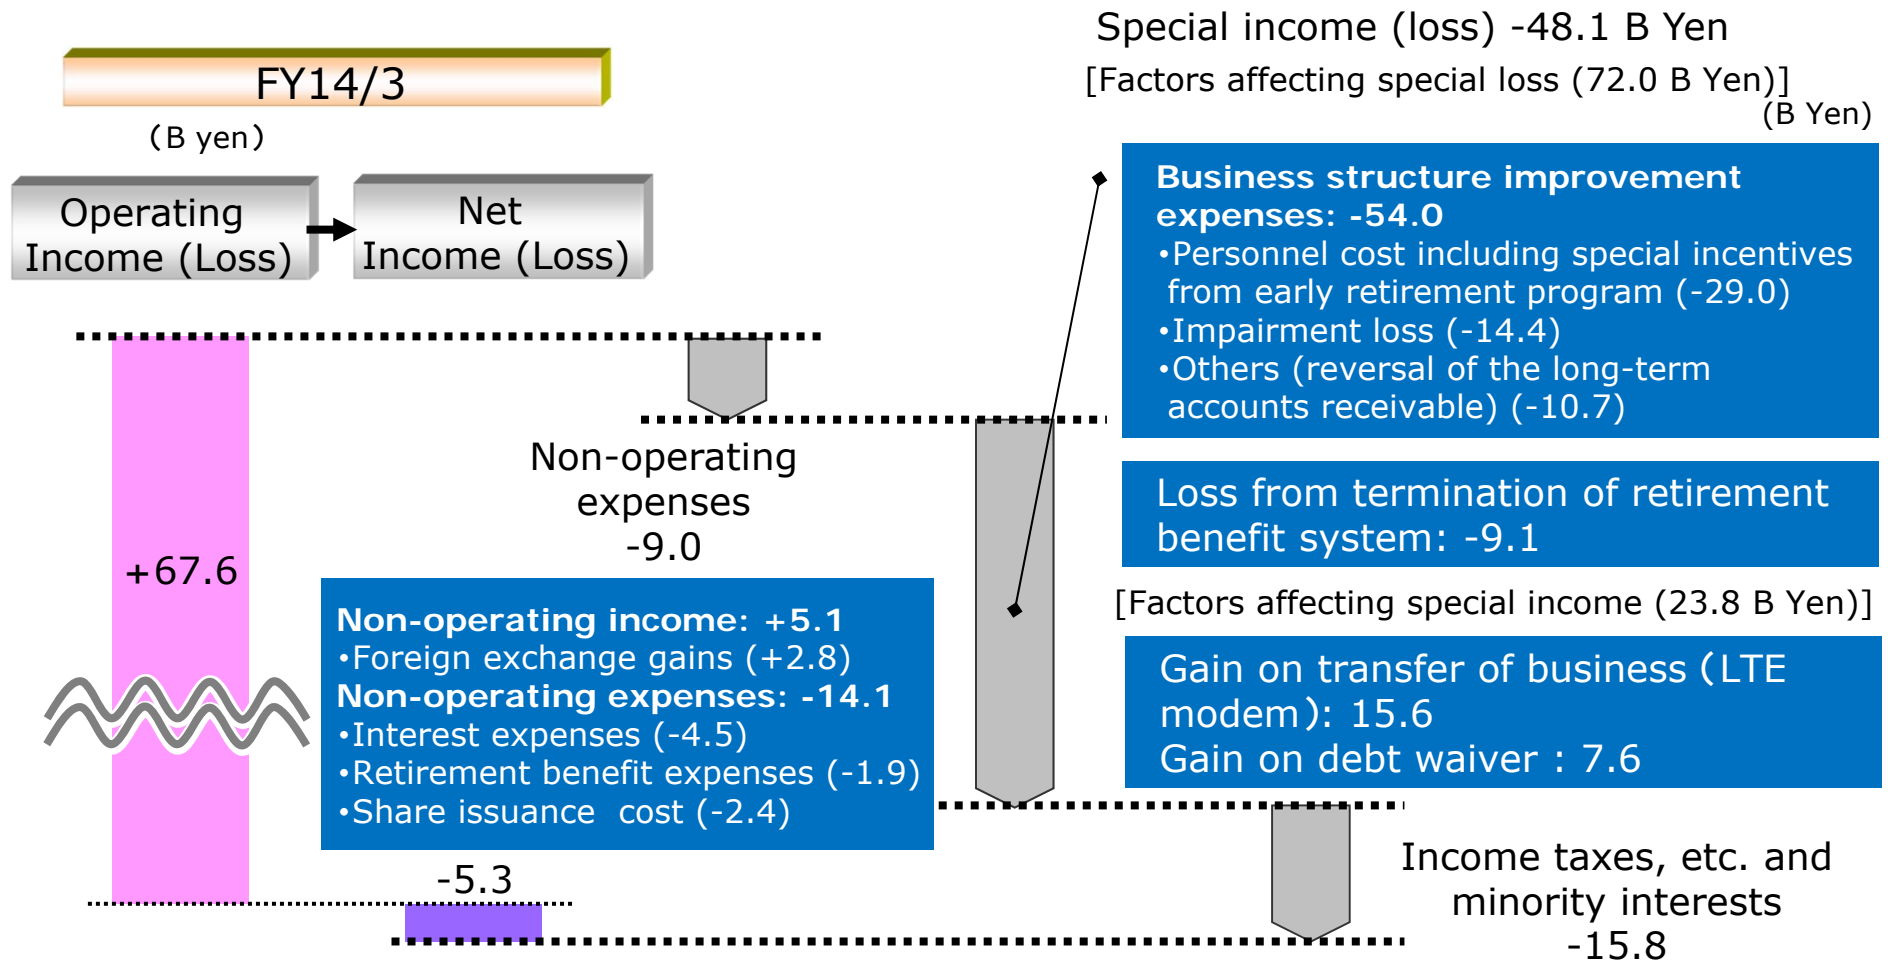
FY14/3

（B yen）

Operating Income (Loss)

Net Income (Loss)

Special income (loss) -48.1 B Yen

[Factors affecting special loss (72.0 B Yen)]

(B Yen)

Business structure improvement expenses: -54.0
•Personnel cost including special incentives from early retirement program (-29.0)
•Impairment loss (-14.4)
•Others (reversal of the long-term accounts receivable) (-10.7)

Loss from termination of retirement benefit system: -9.1

[Factors affecting special income (23.8 B Yen)]

Gain on transfer of business (LTE modem): 15.6
Gain on debt waiver : 7.6

+67.6

Non-operating expenses -9.0

Non-operating income: +5.1
•Foreign exchange gains (+2.8)
Non-operating expenses: -14.1
•Interest expenses (-4.5)
•Retirement benefit expenses (-1.9)
•Share issuance cost (-2.4)

-5.3

Income taxes, etc. and minority interests -15.8